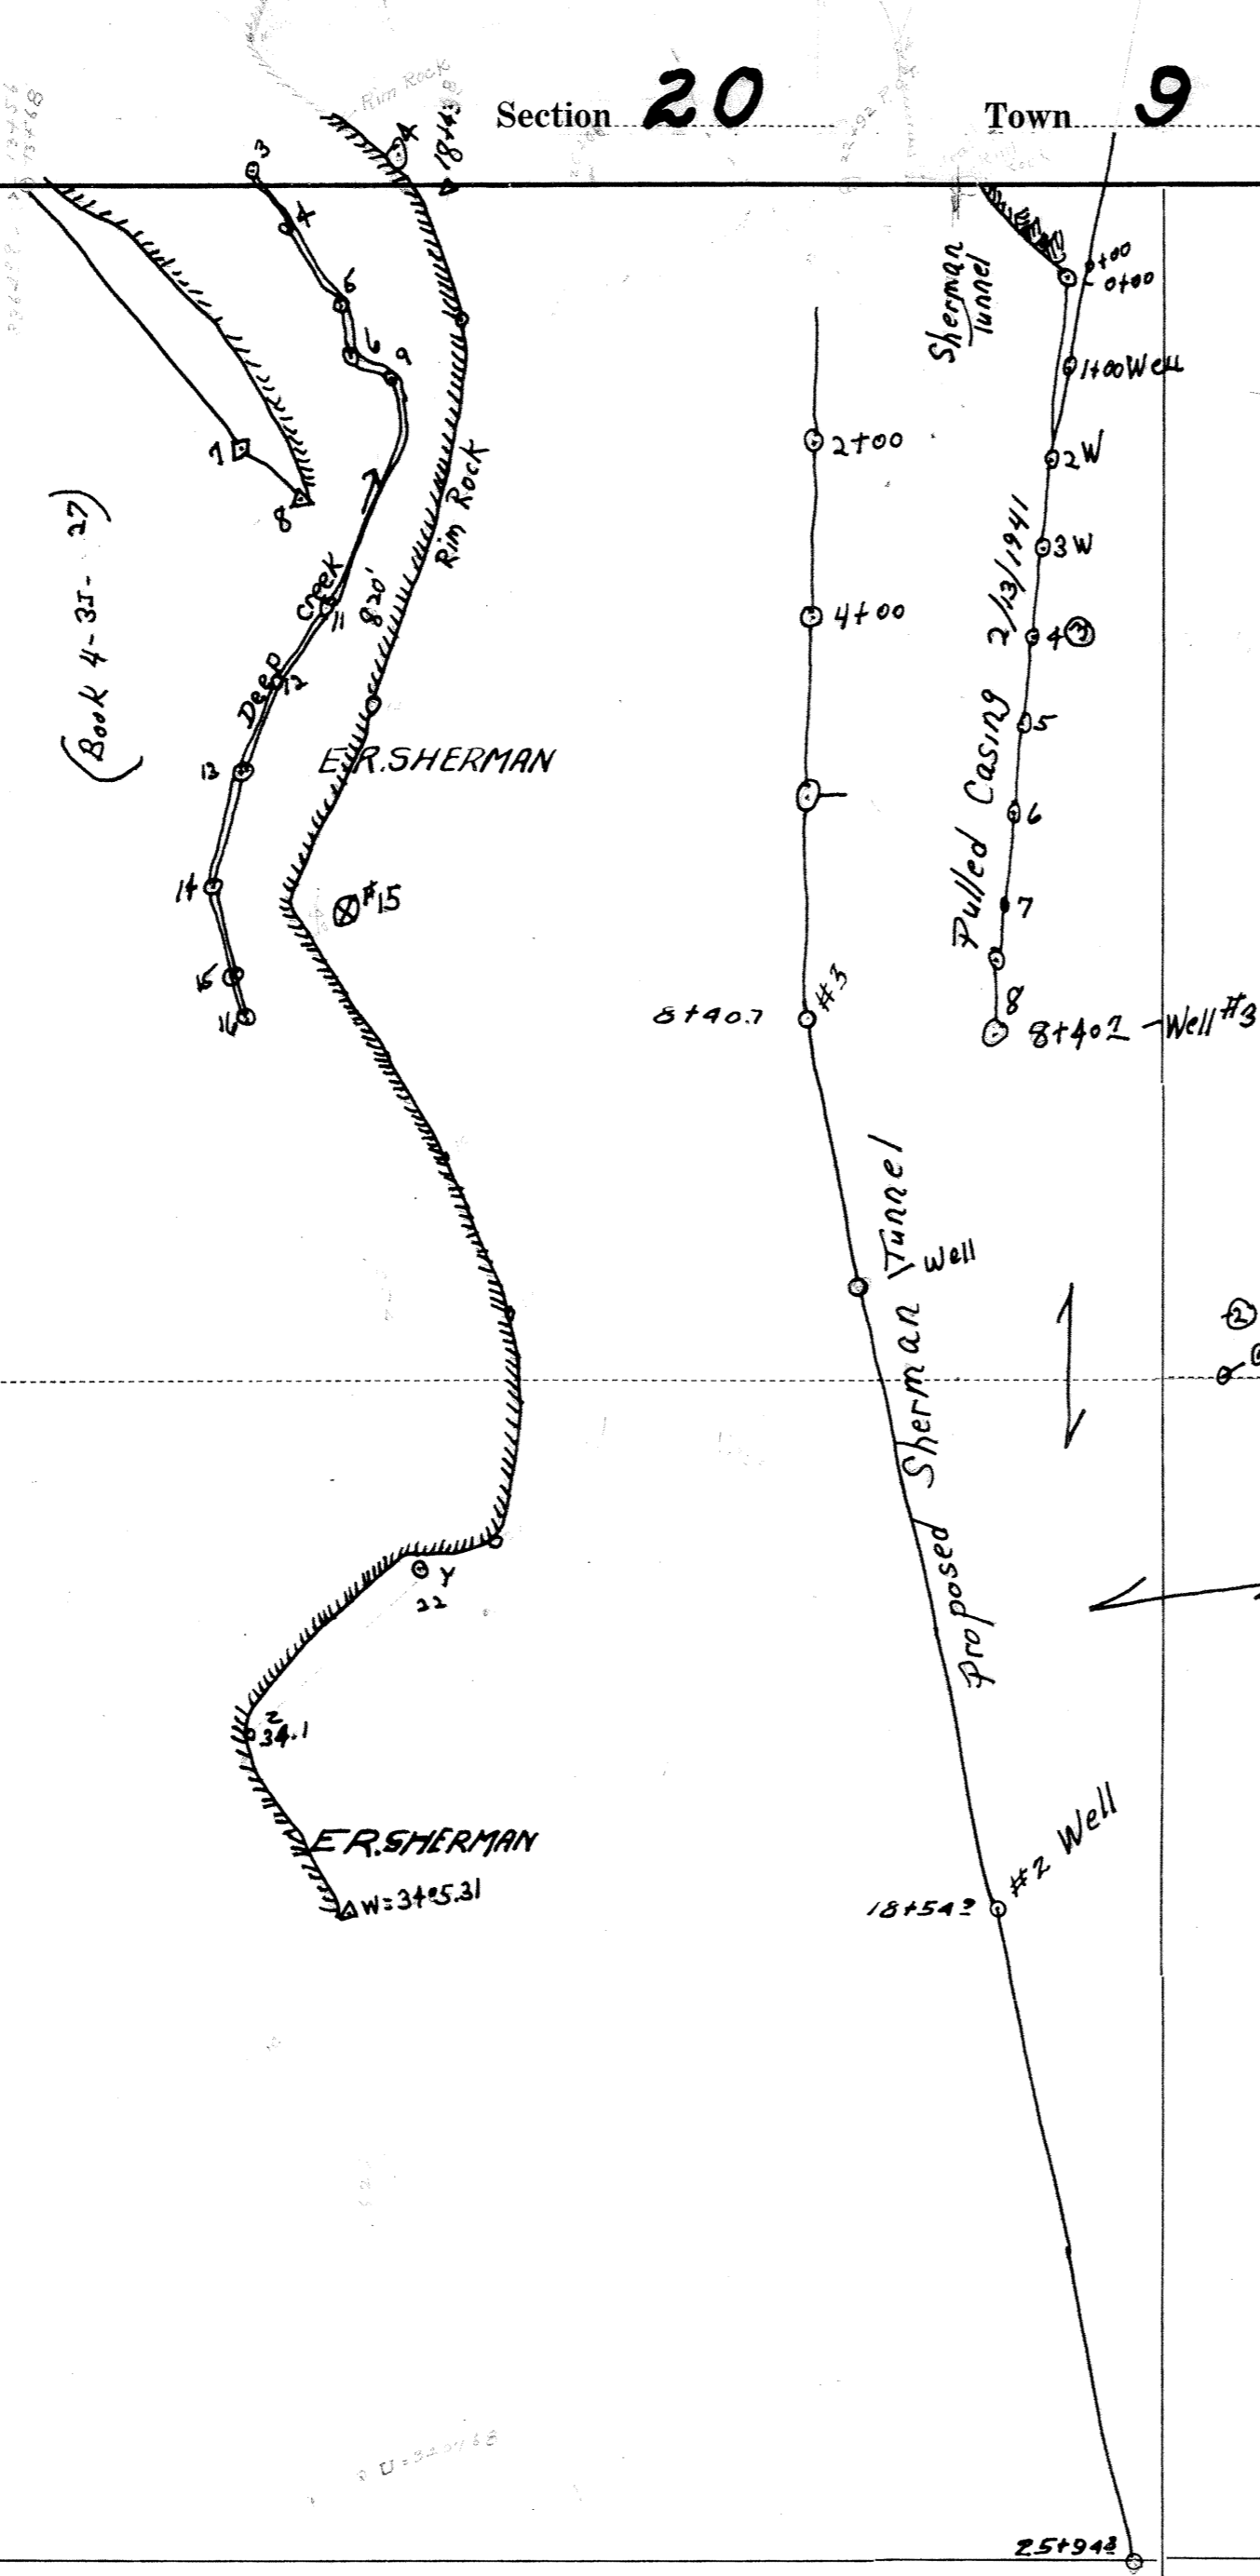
Section 20

Town 9

Rim Rock

A 18+43

3

4

6

6

9

7

8

(Book 4-35-27)

Deep Creek

820'

11

12

13

14

15

16

Rim Rock

E.R. SHERMAN

#15

Y

22

2

34.1

E.R. SHERMAN

W=34+5.31

2+00

4+00

8+40.7

#3

Proposed Sherman Tunnel

Well

18+54.3

#2 Well

25+94.8

Sherman Tunnel

0+00

0+00

1+00 Well

2W

3W

4 ③

5

6

7

8

Pulled Casing 2/13/1941

8+40.7 - Well #3

②